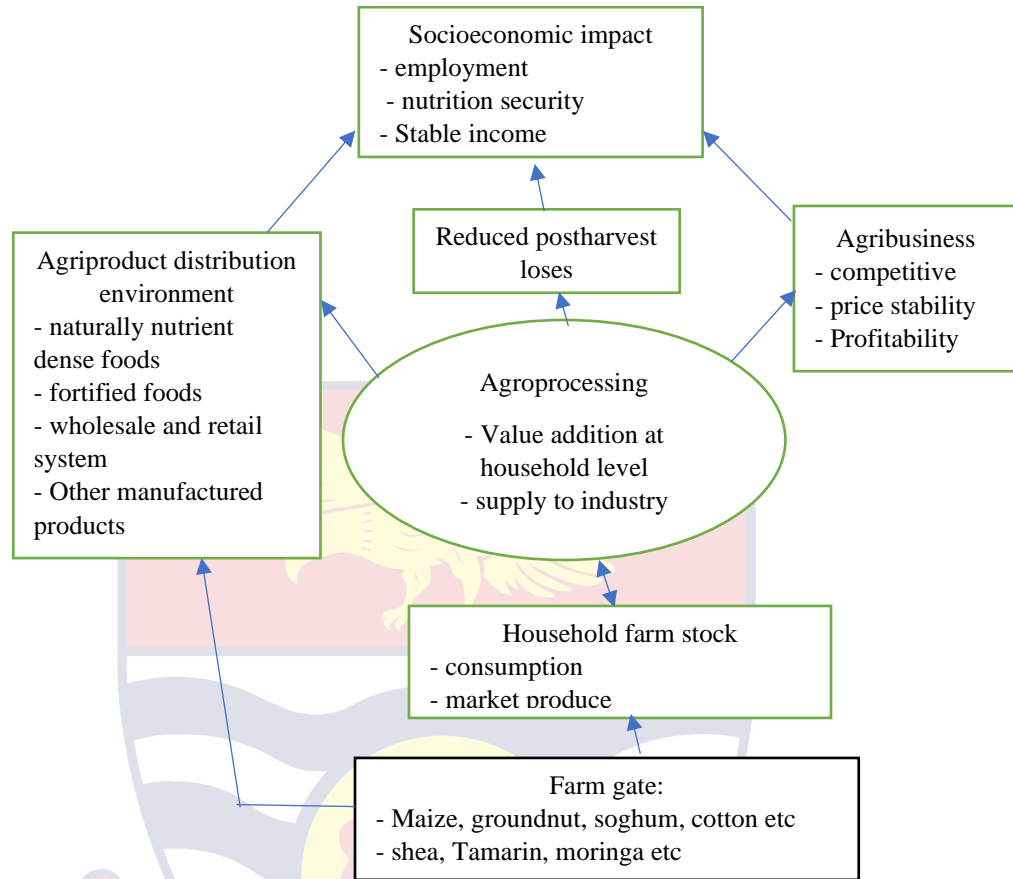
Socioeconomic impact
- employment
- nutrition security
- Stable income

Agriproduct distribution environment
- naturally nutrient dense foods
- fortified foods
- wholesale and retail system
- Other manufactured products

Reduced postharvest loses

Agribusiness
- competitive
- price stability
- Profitability

Agroprocessing
- Value addition at household level
- supply to industry

Household farm stock
- consumption
- market produce

Farm gate:
- Maize, groundnut, soghum, cotton etc
- shea, Tamarin, moringa etc